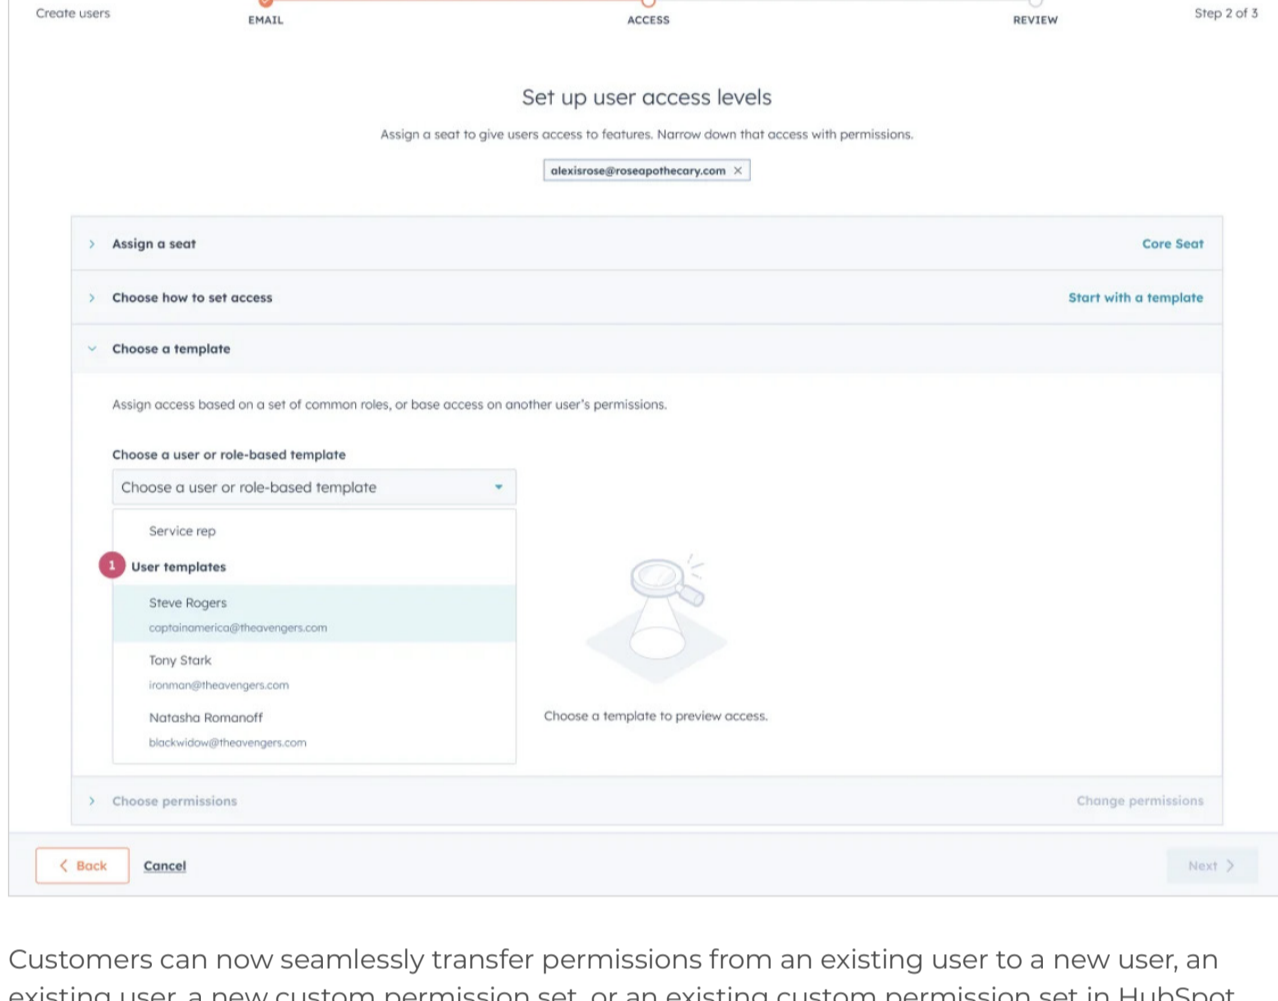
Create users
EMAIL
ACCESS
REVIEW
Step 2 of 3

Set up user access levels

Assign a seat to give users access to features. Narrow down that access with permissions.

alexisrose@roseapothecary.com ×

Assign a seat
Core Seat

Choose how to set access
Start with a template

Choose a template

Assign access based on a set of common roles, or base access on another user's permissions.

Choose a user or role-based template

Choose a user or role-based template

Service rep

1 User templates

Steve Rogers
captainamerica@theavengers.com

Tony Stark
ironman@theavengers.com

Natasha Romanoff
blackwidow@theavengers.com

Choose a template to preview access.

Choose permissions
Change permissions

Back
Cancel
Next

Customers can now seamlessly transfer permissions from an existing user to a new user, an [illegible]